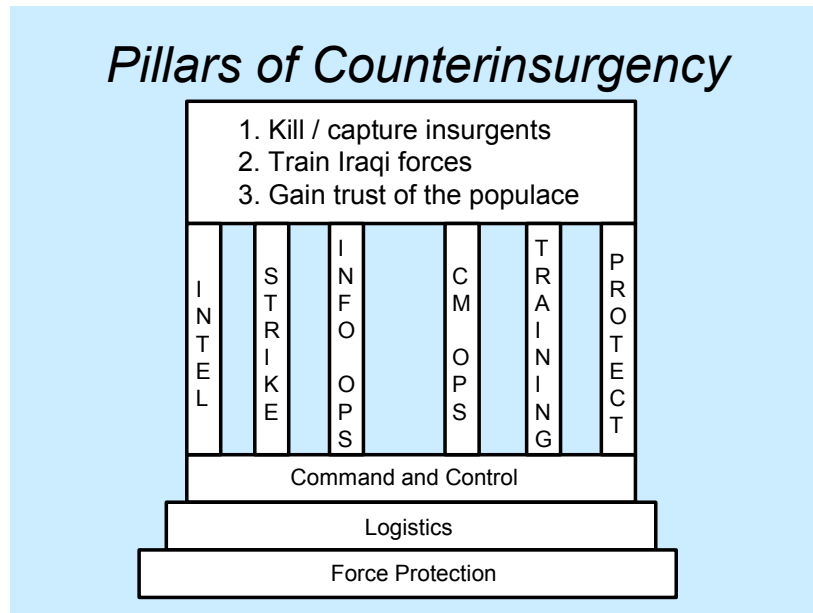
Pillars of Counterinsurgency

1. Kill / capture insurgents
2. Train Iraqi forces
3. Gain trust of the populace

INTEL

STRIKE

INFO OPS

CM OPS

TRAINING

PROTECT

Command and Control

Logistics

Force Protection